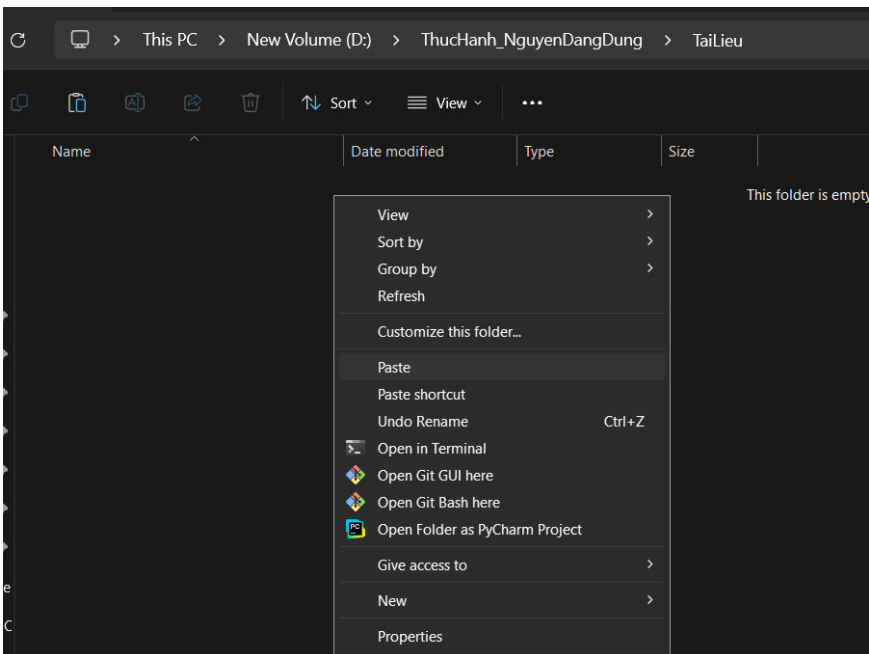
> This PC > New Volume (D:) > ThucHanh_NguyenDangDung > TaiLieu

Sort View •••

| Name | Date modified | Type | Size |
|---|---|---|---|

This folder is empty

View
Sort by
Group by
Refresh
Customize this folder...
Paste
Paste shortcut
Undo Rename Ctrl+Z
Open in Terminal
Open Git GUI here
Open Git Bash here
Open Folder as PyCharm Project
Give access to
New
Properties